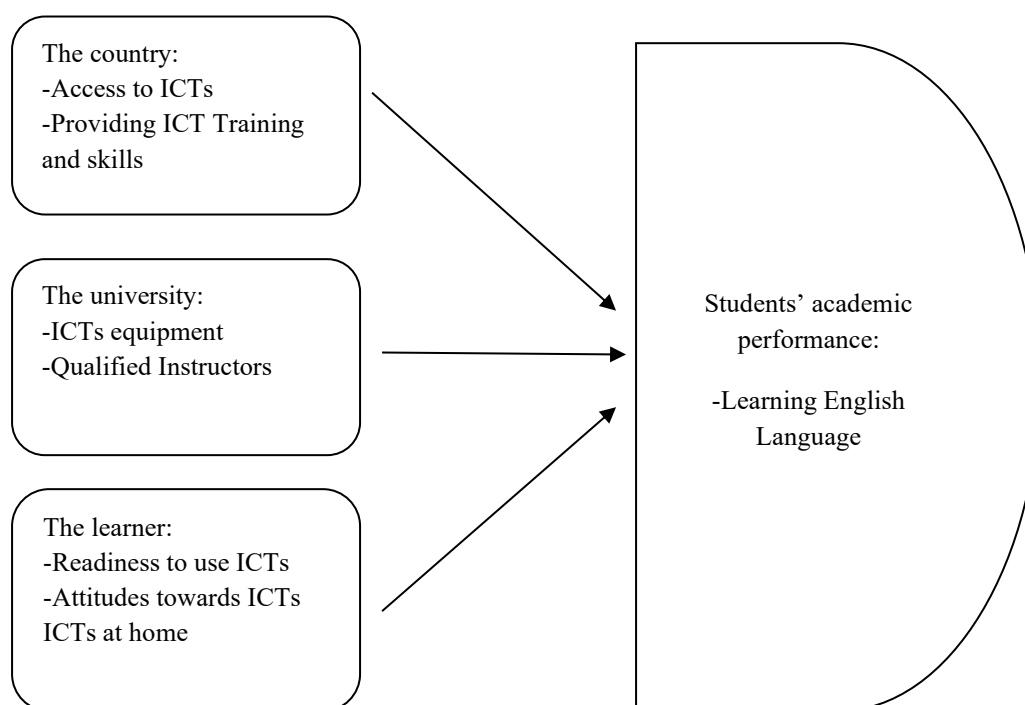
The country:
-Access to ICTs
-Providing ICT Training and skills

The university:
-ICTs equipment
-Qualified Instructors

The learner:
-Readiness to use ICTs
-Attitudes towards ICTs
ICTs at home

Students' academic performance:

-Learning English Language